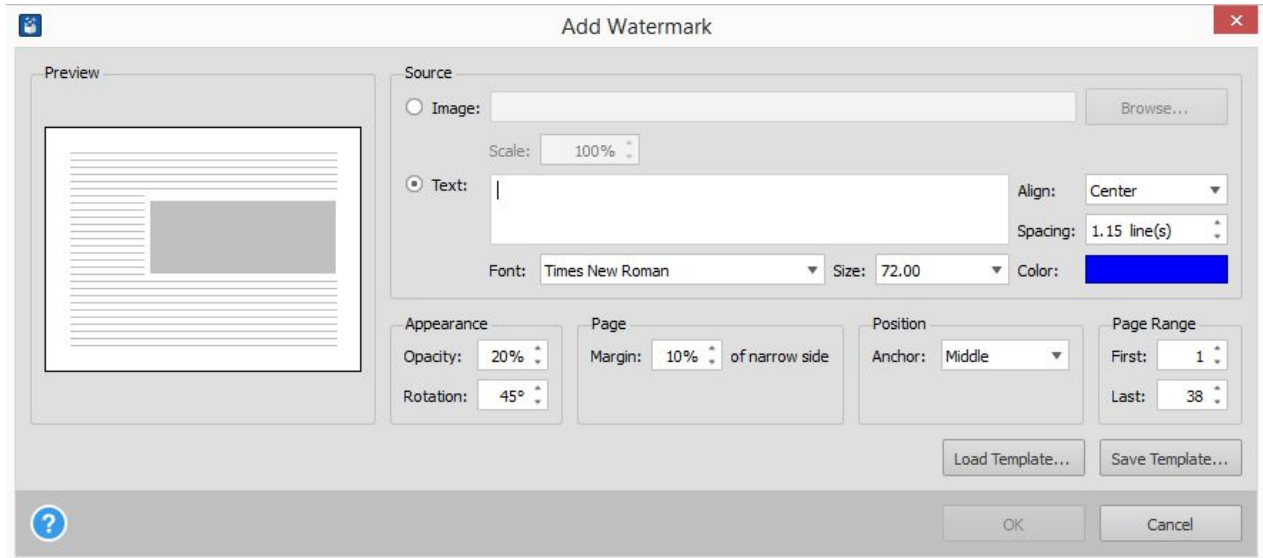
Add Watermark

Preview

Source

Image:

Browse...

Scale: 100%

Text:

Align: Center

Spacing: 1.15 line(s)

Font: Times New Roman

Size: 72.00

Color:

Appearance

Opacity: 20%

Rotation: 45°

Page

Margin: 10% of narrow side

Position

Anchor: Middle

Page Range

First: 1

Last: 38

Load Template...

Save Template...

?

OK

Cancel